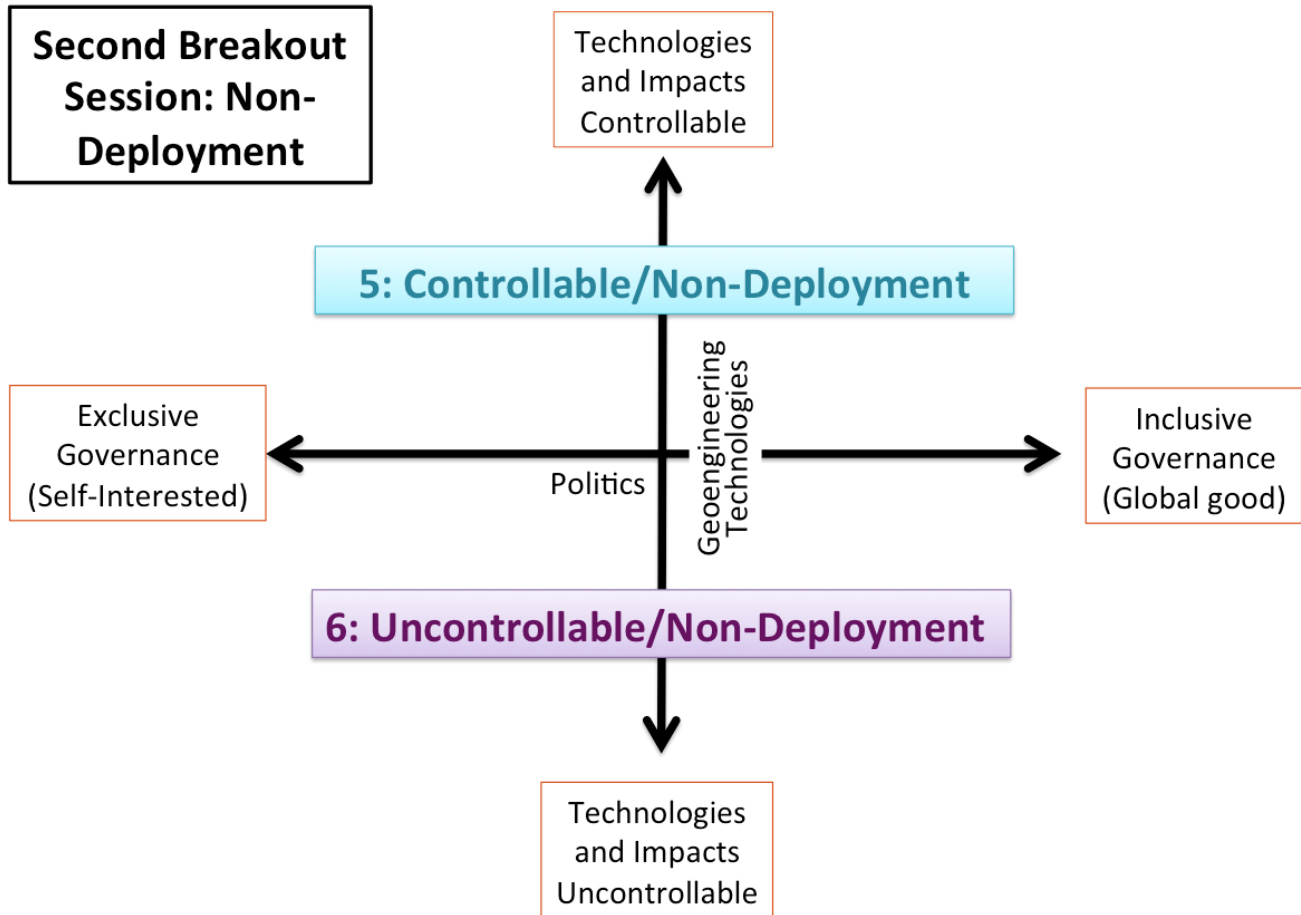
Second Breakout Session: Non-Deployment

Technologies and Impacts Controllable

5: Controllable/Non-Deployment

Exclusive Governance (Self-Interested)

Geoengineering Technologies

Inclusive Governance (Global good)

Politics

6: Uncontrollable/Non-Deployment

Technologies and Impacts Uncontrollable